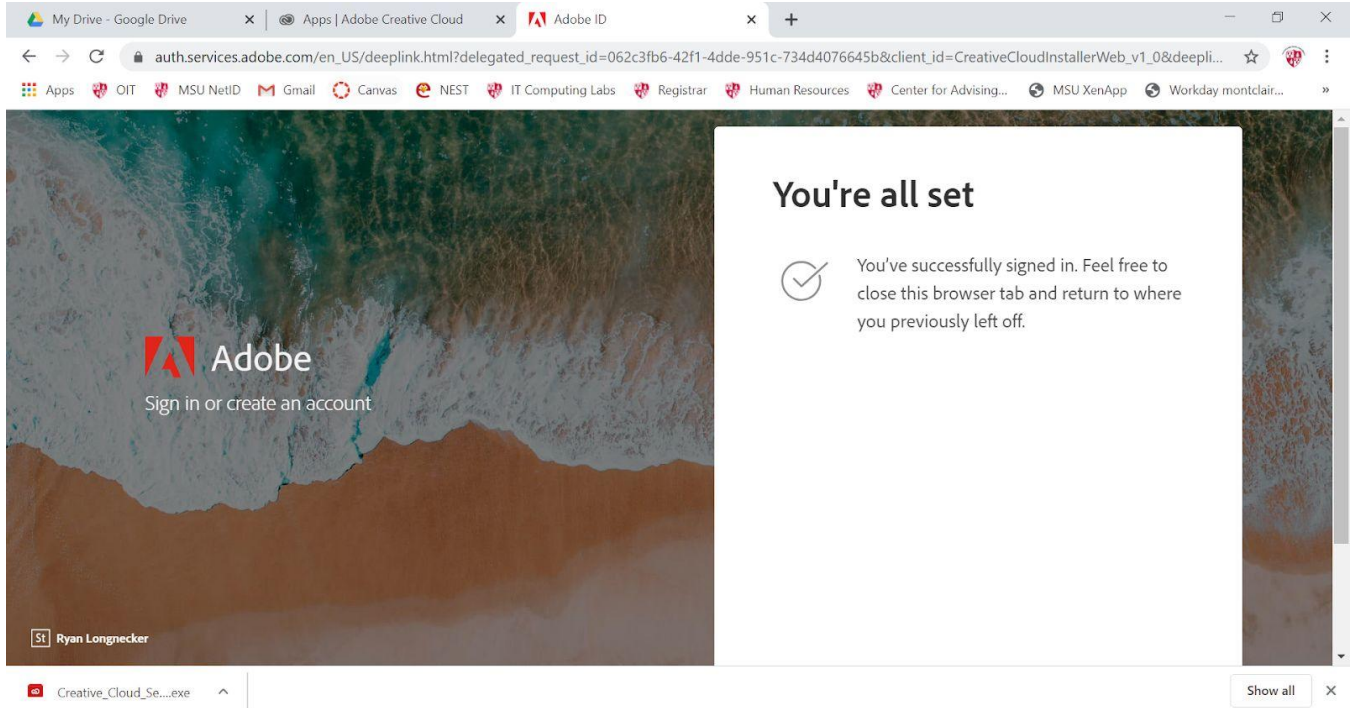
My Drive - Google Drive
Apps | Adobe Creative Cloud
Adobe ID

auth.services.adobe.com/en_US/deeplink.html?delegated_request_id=062c3fb6-42f1-4dde-951c-734d4076645b&client_id=CreativeCloudInstallerWeb_v1_0&deepli...

Apps OIT MSU NetID Gmail Canvas NEST IT Computing Labs Registrar Human Resources Center for Advising... MSU XenApp Workday montclair...

Adobe
Sign in or create an account

St Ryan Longnecker

You're all set

You've successfully signed in. Feel free to close this browser tab and return to where you previously left off.

Creative_Cloud_Se....exe

Show all